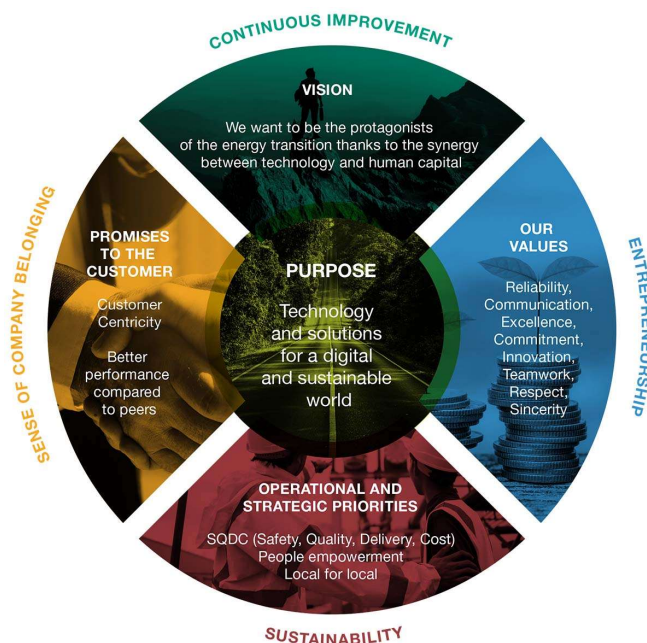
CONTINUOUS IMPROVEMENT

VISION

We want to be the protagonists of the energy transition thanks to the synergy between technology and human capital

SENSE OF COMPANY BELONGING

PROMISES TO THE CUSTOMER

Customer Centricity

Better performance compared to peers

PURPOSE

Technology and solutions for a digital and sustainable world

OUR VALUES

Reliability, Communication, Excellence, Commitment, Innovation, Teamwork, Respect, Sincerity

ENTREPRENEURSHIP

OPERATIONAL AND STRATEGIC PRIORITIES

SQDC (Safety, Quality, Delivery, Cost)
People empowerment
Local for local

SUSTAINABILITY